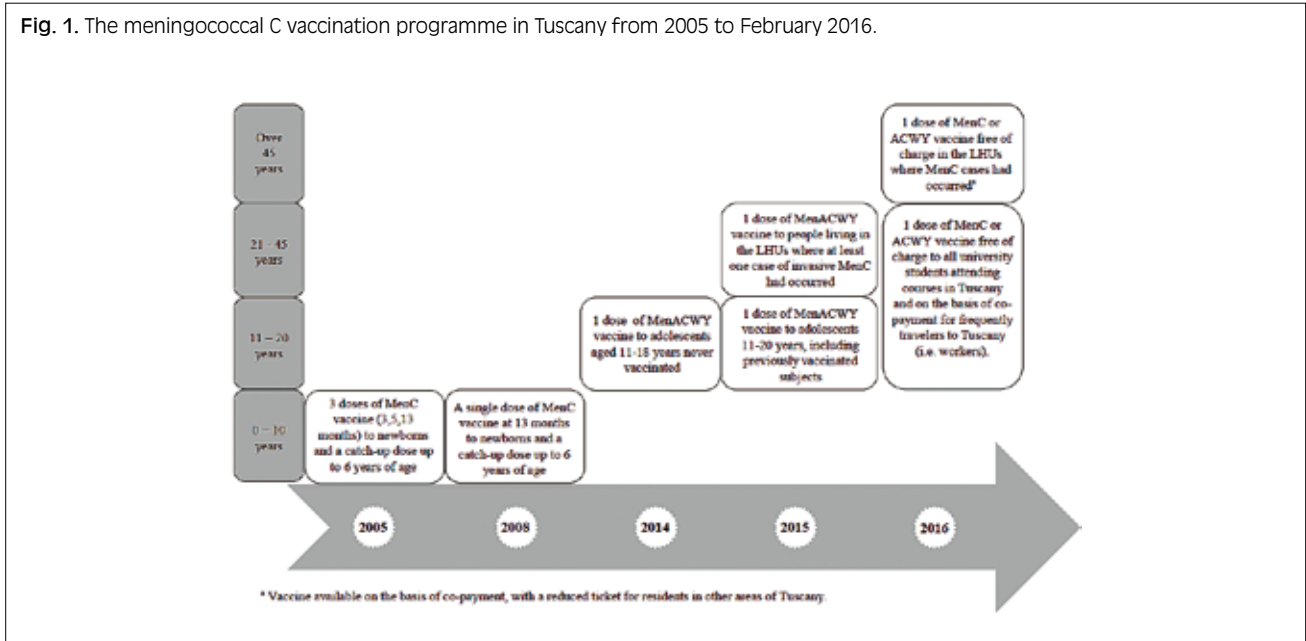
Fig. 1. The meningococcal C vaccination programme in Tuscany from 2005 to February 2016.

Over 45 years

21 - 45 years

11 – 20 years

0 – 10 years

3 doses of MenC vaccine (3,5,13 months) to newborns and a catch-up dose up to 6 years of age

A single dose of MenC vaccine at 13 months to newborns and a catch-up dose up to 6 years of age

1 dose of MenACWY vaccine to adolescents aged 11-18 years never vaccinated

1 dose of MenACWY vaccine to people living in the LHUs where at least one case of invasive MenC had occurred

1 dose of MenACWY vaccine to adolescents 11-20 years, including previously vaccinated subjects

1 dose of MenC or ACWY vaccine free of charge in the LHUs where MenC cases had occurred*

1 dose of MenC or ACWY vaccine free of charge to all university students attending courses in Tuscany and on the basis of co-payment for frequently travelers to Tuscany (i.e. workers).

2005

2008

2014

2015

2016

* Vaccine available on the basis of co-payment, with a reduced ticket for residents in other areas of Tuscany.